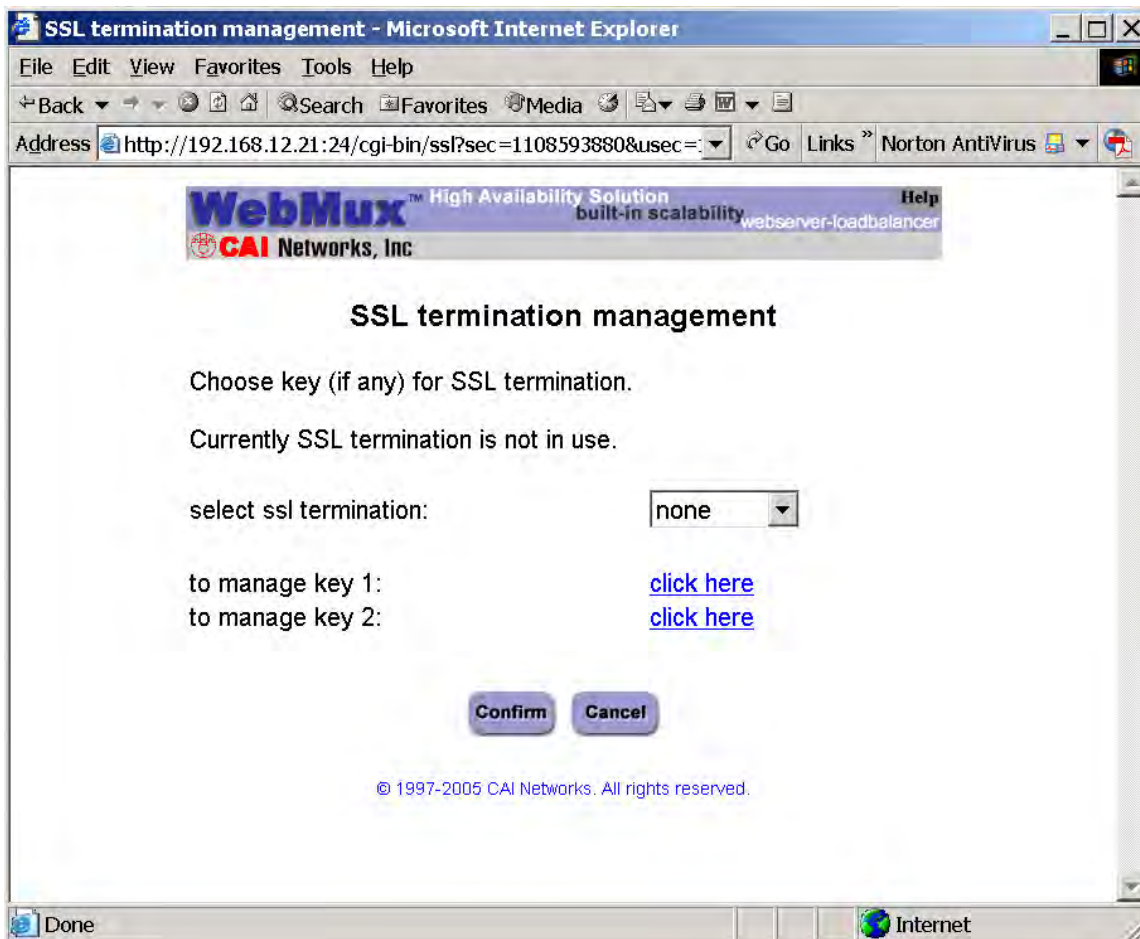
SSL termination management - Microsoft Internet Explorer

File Edit View Favorites Tools Help

Back Search Favorites Media

Address http://192.168.12.21:24/cgi-bin/ssl?sec=1108593880&usec=: Go Links » Norton AntiVirus

WebMux™ High Availability Solution built-in scalability webserver-loadbalancer Help
CAI Networks, Inc

SSL termination management

Choose key (if any) for SSL termination.

Currently SSL termination is not in use.

select ssl termination: none

to manage key 1: click here
to manage key 2: click here

Confirm Cancel

© 1997-2005 CAI Networks. All rights reserved.

Done Internet